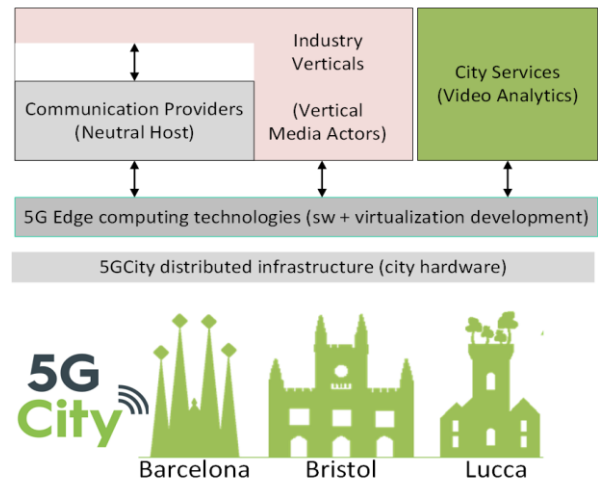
Communication Providers (Neutral Host)

Industry Verticals

(Vertical Media Actors)

City Services (Video Analytics)

5G Edge computing technologies (sw + virtualization development)

5GCity distributed infrastructure (city hardware)

5G City

Barcelona

Bristol

Lucca